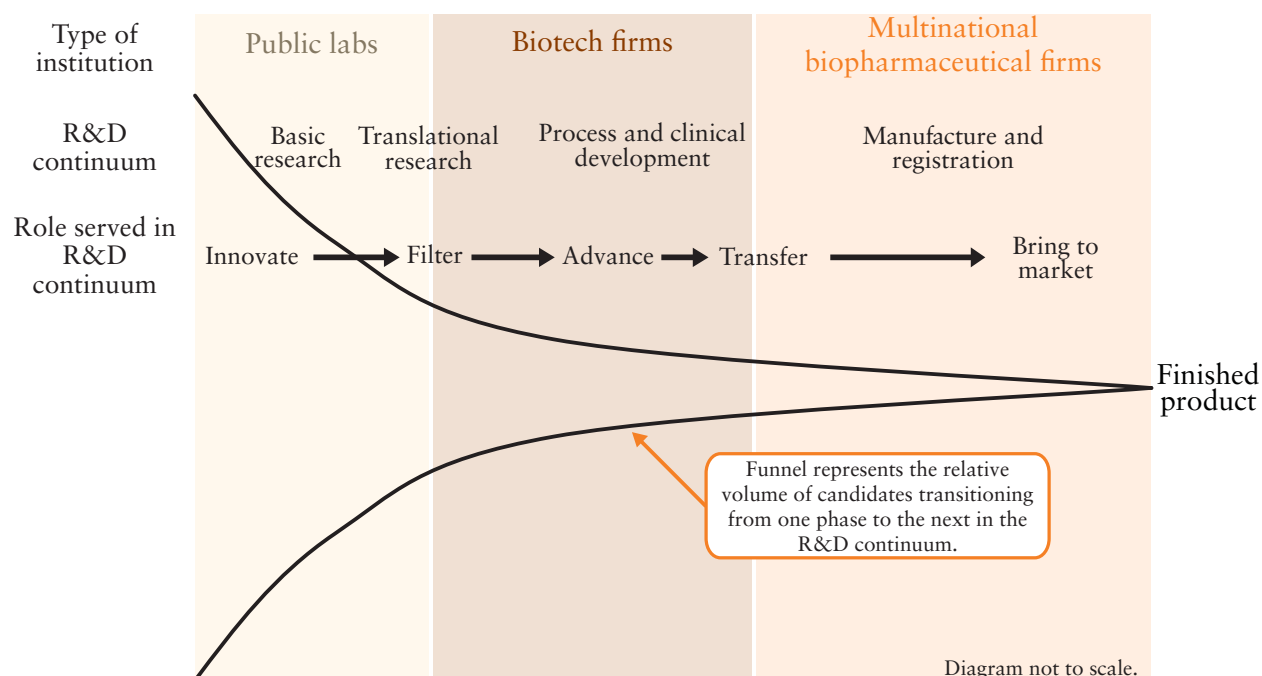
Type of institution

Public labs

Biotech firms

Multinational biopharmaceutical firms

R&D continuum

Basic research

Translational research

Process and clinical development

Manufacture and registration

Role served in R&D continuum

Innovate

Filter

Advance

Transfer

Bring to market

Finished product

Funnel represents the relative volume of candidates transitioning from one phase to the next in the R&D continuum.

Diagram not to scale.